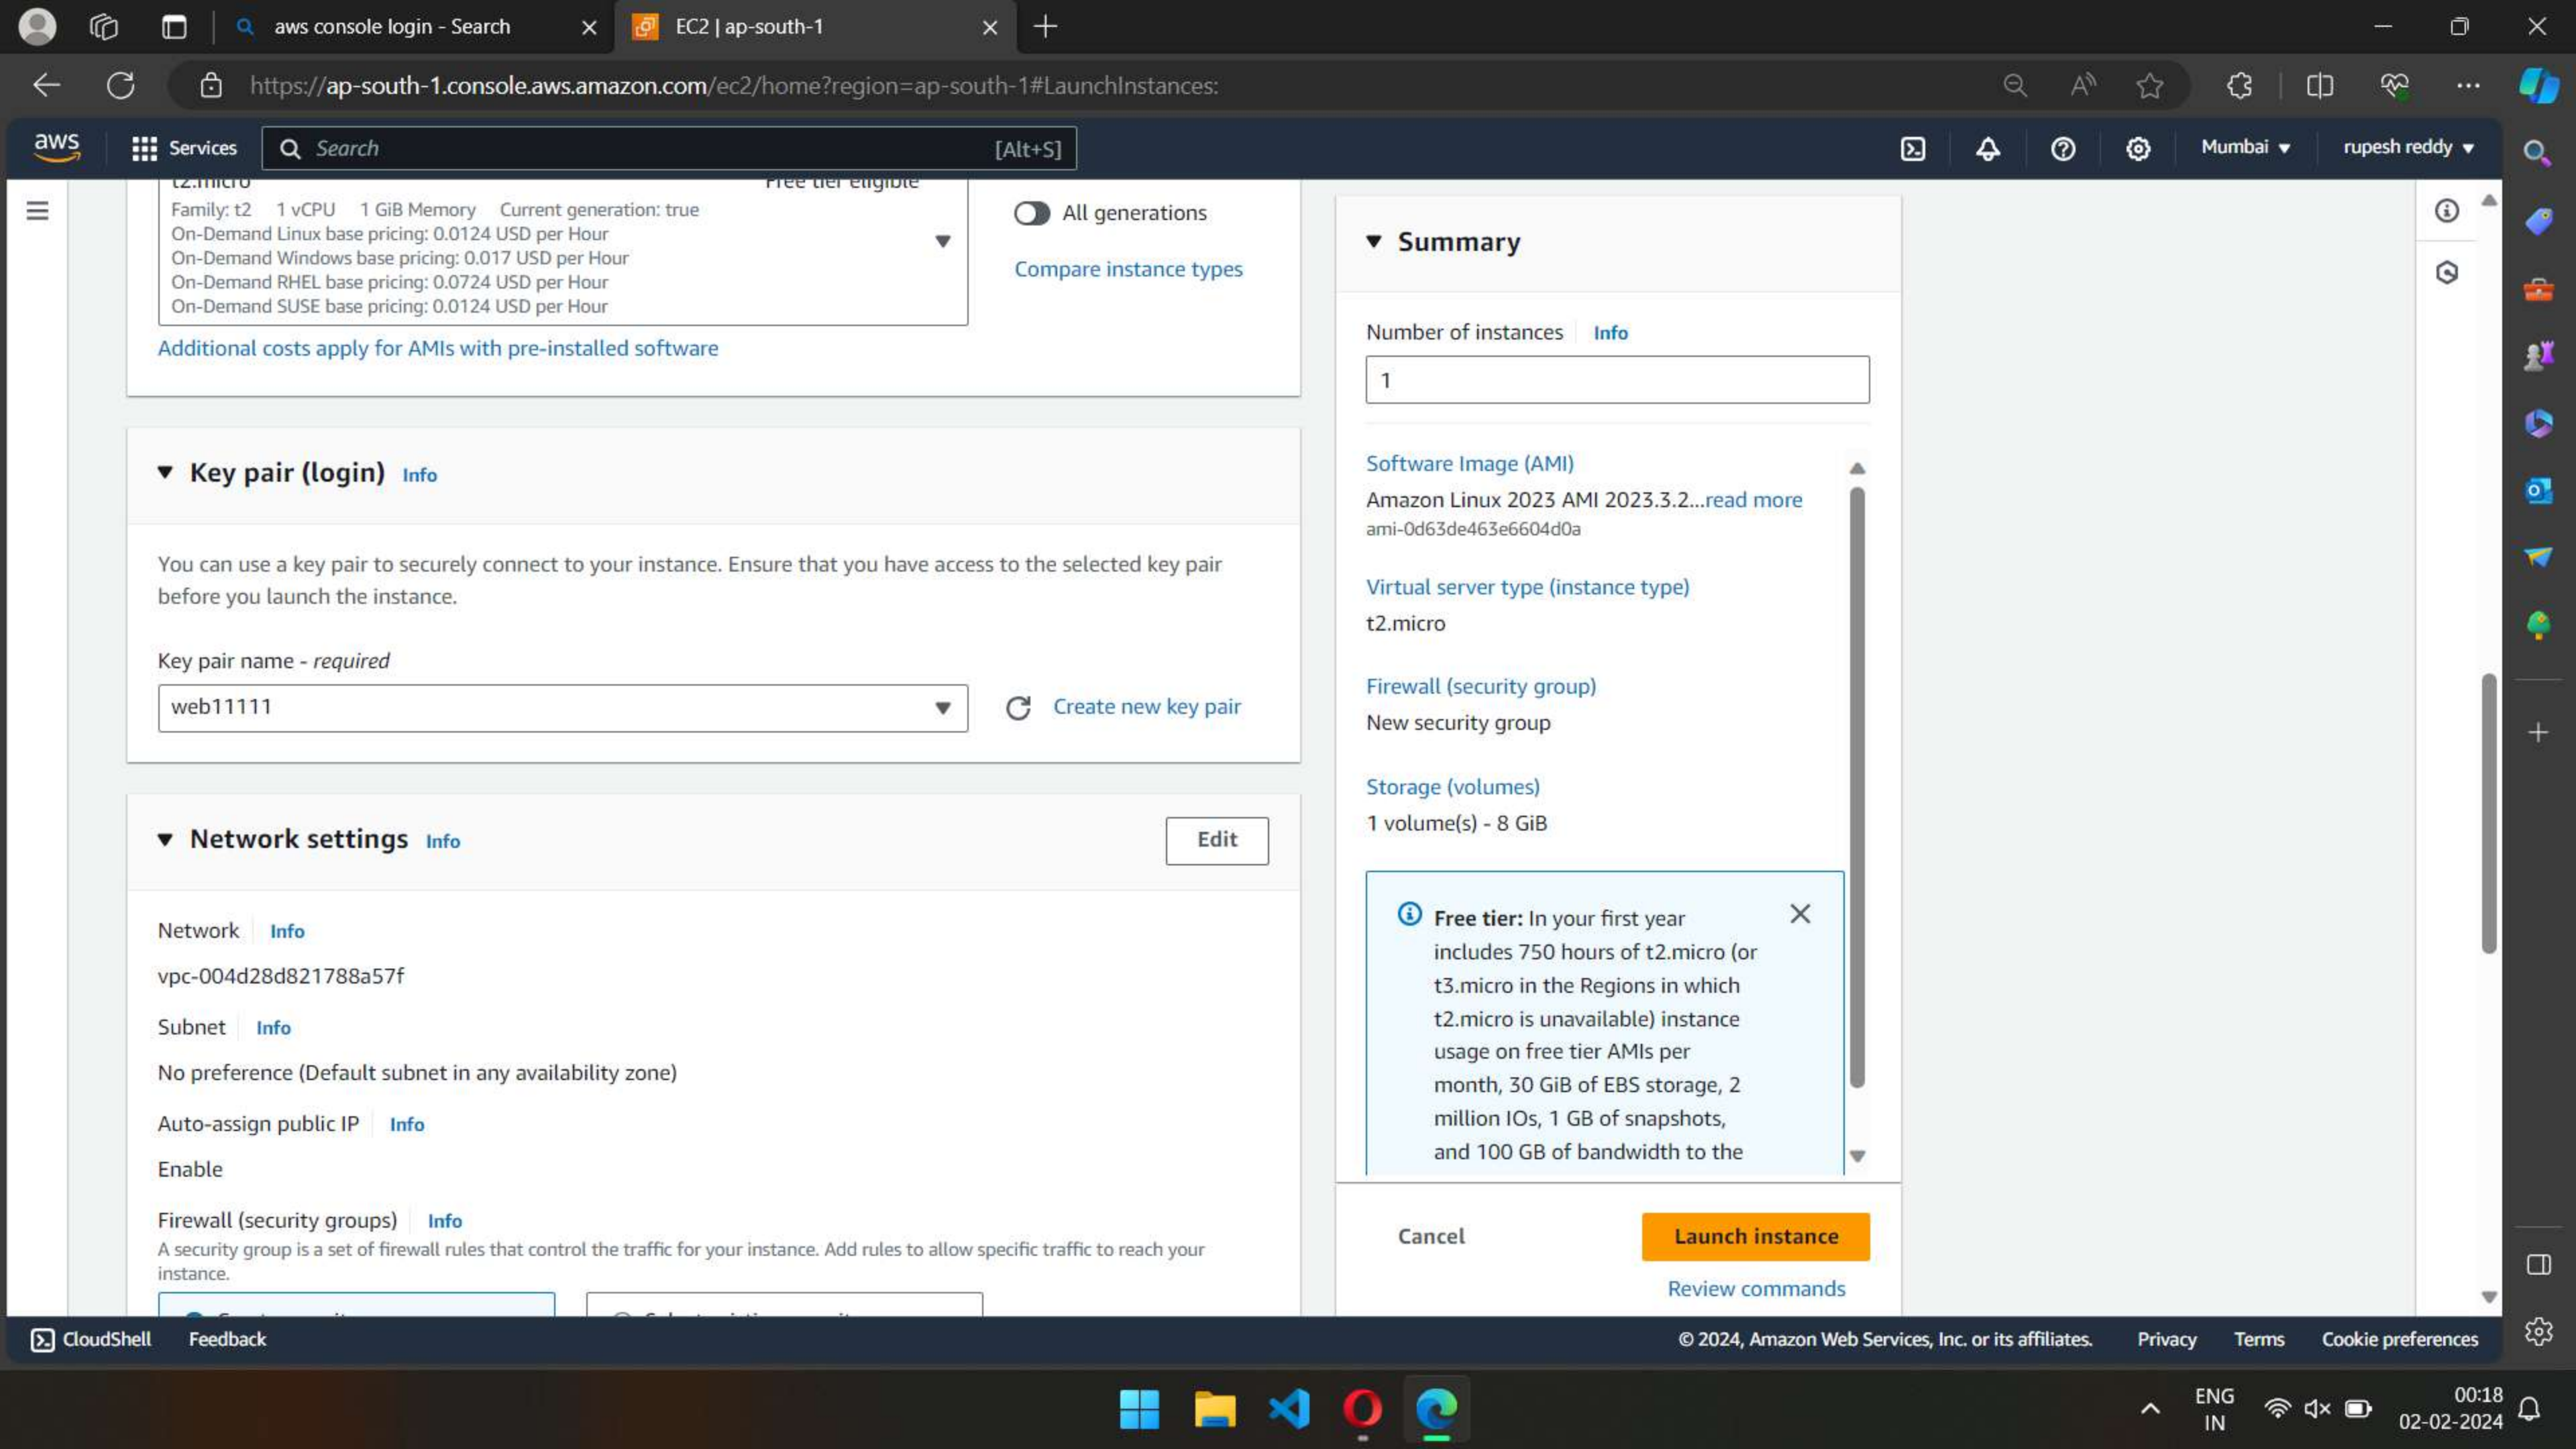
aws console login - Search
EC2 | ap-south-1

https://ap-south-1.console.aws.amazon.com/ec2/home?region=ap-south-1#LaunchInstances:

aws Services Search [Alt+S] Mumbai ▾ rupesh reddy ▾

t2.micro Free tier eligible
Family: t2 1 vCPU 1 GiB Memory Current generation: true
On-Demand Linux base pricing: 0.0124 USD per Hour
On-Demand Windows base pricing: 0.017 USD per Hour
On-Demand RHEL base pricing: 0.0724 USD per Hour
On-Demand SUSE base pricing: 0.0124 USD per Hour

All generations

Compare instance types

Additional costs apply for AMIs with pre-installed software

Key pair (login) Info

You can use a key pair to securely connect to your instance. Ensure that you have access to the selected key pair before you launch the instance.

Key pair name - required

web11111

Create new key pair

Network settings Info

Edit

Network Info

vpc-004d28d821788a57f

Subnet Info

No preference (Default subnet in any availability zone)

Auto-assign public IP Info

Enable

Firewall (security groups) Info

A security group is a set of firewall rules that control the traffic for your instance. Add rules to allow specific traffic to reach your instance.

Summary

Number of instances Info

1

Software Image (AMI)

Amazon Linux 2023 AMI 2023.3.2...read more

ami-0d63de463e6604d0a

Virtual server type (instance type)

t2.micro

Firewall (security group)

New security group

Storage (volumes)

1 volume(s) - 8 GiB

Free tier: In your first year includes 750 hours of t2.micro (or t3.micro in the Regions in which t2.micro is unavailable) instance usage on free tier AMIs per month, 30 GiB of EBS storage, 2 million IOs, 1 GB of snapshots, and 100 GB of bandwidth to the

Cancel

Launch instance

Review commands

CloudShell Feedback © 2024, Amazon Web Services, Inc. or its affiliates. Privacy Terms Cookie preferences

ENG IN 00:18 02-02-2024